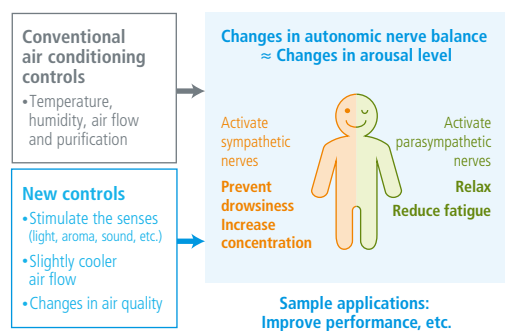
Conventional air conditioning controls

•Temperature, humidity, air flow and purification

New controls

•Stimulate the senses (light, aroma, sound, etc.)

•Slightly cooler air flow

•Changes in air quality

Changes in autonomic nerve balance ≈ Changes in arousal level

Activate sympathetic nerves

Prevent drowsiness

Increase concentration

Activate parasympathetic nerves

Relax

Reduce fatigue

Sample applications: Improve performance, etc.